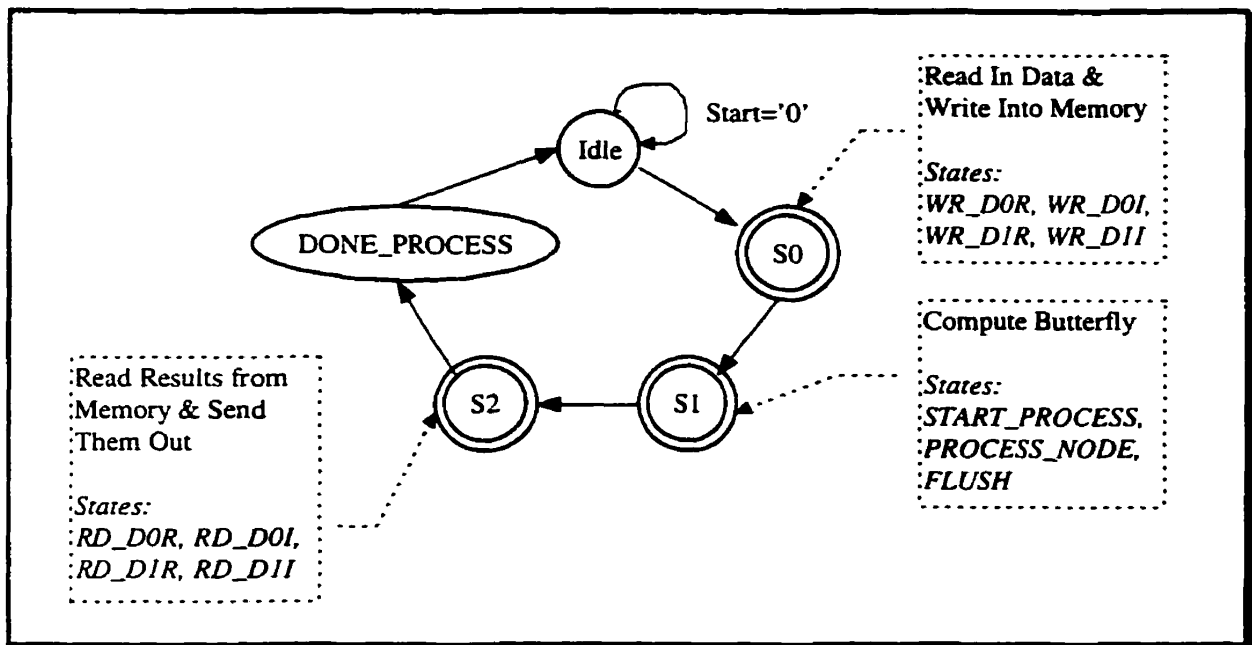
Start='0'

Idle

Read In Data & Write Into Memory

States:
WR_D0R, WR_D0I, WR_D1R, WR_D1I

DONE_PROCESS

S0

Compute Butterfly

States:
START_PROCESS, PROCESS_NODE, FLUSH

S1

S2

Read Results from Memory & Send Them Out

States:
RD_D0R, RD_D0I, RD_D1R, RD_D1I